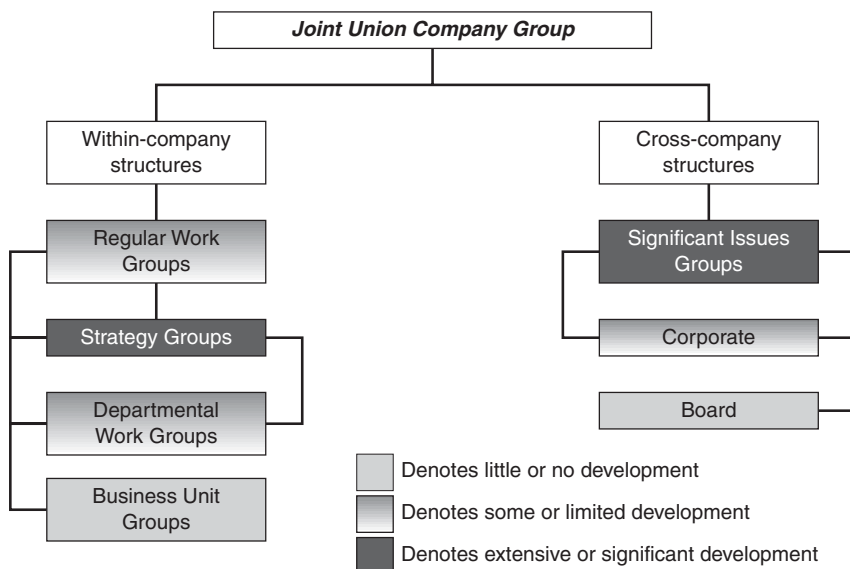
*Joint Union Company Group*

Within-company structures

Regular Work Groups

Strategy Groups

Departmental Work Groups

Business Unit Groups

Cross-company structures

Significant Issues Groups

Corporate

Board

Denotes little or no development

Denotes some or limited development

Denotes extensive or significant development